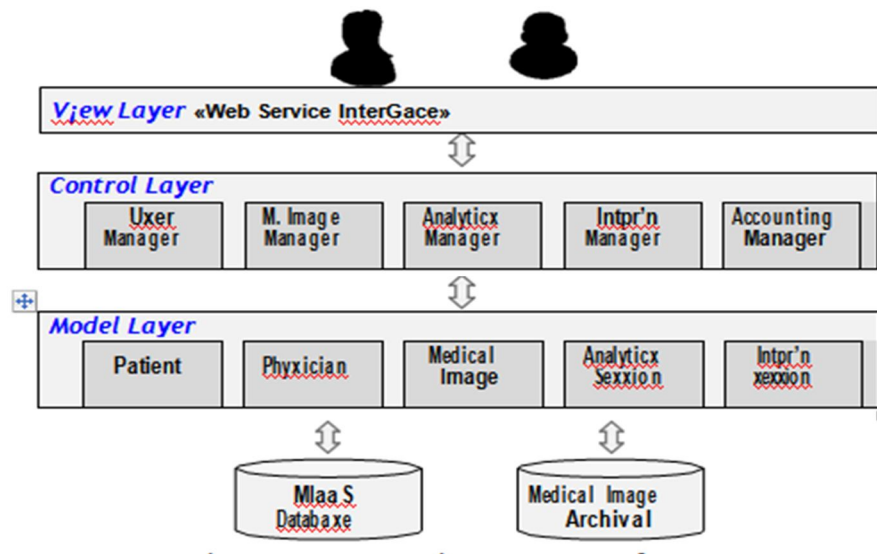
View Layer «Web Service InterGace»

Control Layer

Uxer Manager

M. Image Manager

Analyticx Manager

Intpr'n Manager

Accounting Manager

Model Layer

Patient

Phyxician

Medical Image

Analyticx Sexxion

Intpr'n xexxion

MIaa S Databaxe

Medical Image Archival